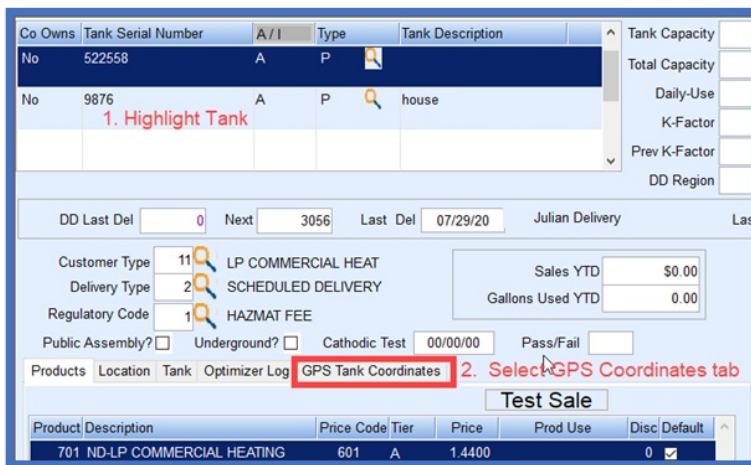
| Co Owns | Tank Serial Number | A / I | Type | Tank Description |
|---|---|---|---|---|
| No | 522558 | A | P | |
| No | 9876 | A | P | house |

1. Highlight Tank

Tank Capacity
Total Capacity
Daily-Use
K-Factor
Prev K-Factor
DD Region

DD Last Del 0 Next 3056 Last Del 07/29/20 Julian Delivery Las

Customer Type 11 LP COMMERCIAL HEAT
Delivery Type 2 SCHEDULED DELIVERY
Regulatory Code 1 HAZMAT FEE

Sales YTD $0.00
Gallons Used YTD 0.00

Public Assembly? Underground? Cathodic Test 00/00/00 Pass/Fail

Products Location Tank Optimizer Log GPS Tank Coordinates 2. Select GPS Coordinates tab

Test Sale

| Product | Description | Price Code | Tier | Price | Prod Use | Disc | Default |
|---|---|---|---|---|---|---|---|
| 701 | ND-LP COMMERCIAL HEATING | 601 | A | 1.4400 | | 0 | ☑ |